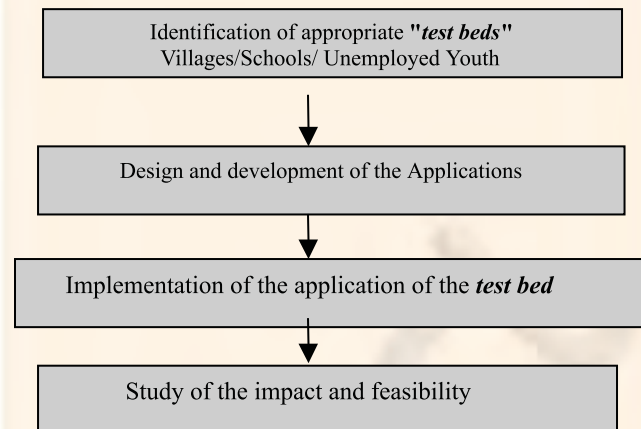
Identification of appropriate "*test beds*"
Villages/Schools/ Unemployed Youth

Design and development of the Applications

Implementation of the application of the *test bed*

Study of the impact and feasibility